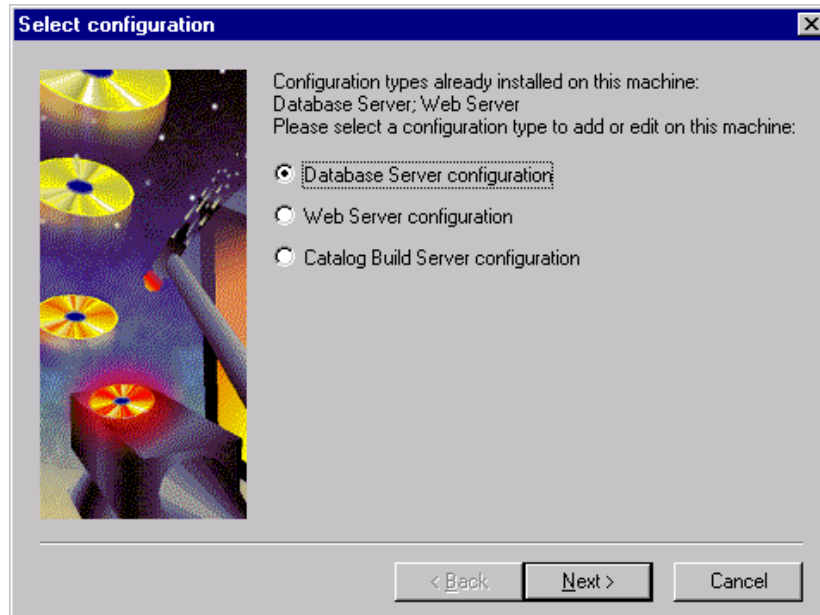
Select configuration

Configuration types already installed on this machine:
Database Server; Web Server
Please select a configuration type to add or edit on this machine:

Database Server configuration

Web Server configuration

Catalog Build Server configuration

< Back

Next >

Cancel